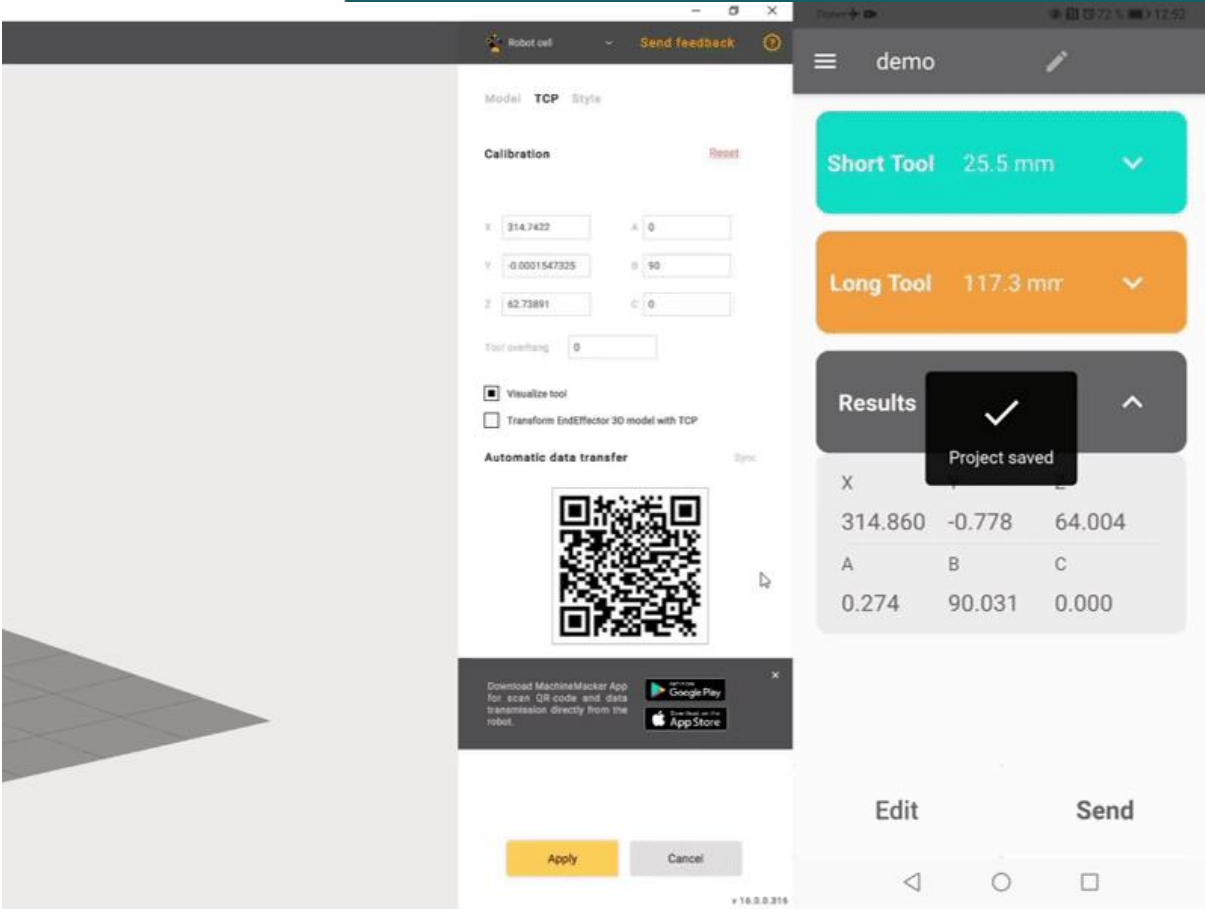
Robot cell

Send feedback

Model TCP Style

Calibration

Reset

X 314.7422

A 0

Y -0.0001547325

B 90

Z 62.73891

C 0

Tool overhang 0

Visualize tool

Transform EndEffector 3D model with TCP

Automatic data transfer

Sync

Download MachineMaker App for scan QR code and data transmission directly from the robot.

Google Play

App Store

Apply

Cancel

v 16.0.0.316

72 % 12:52

demo

Short Tool 25.5 mm

Long Tool 117.3 mm

Results

Project saved

X

314.860 -0.778 64.004

A B C

0.274 90.031 0.000

Edit

Send